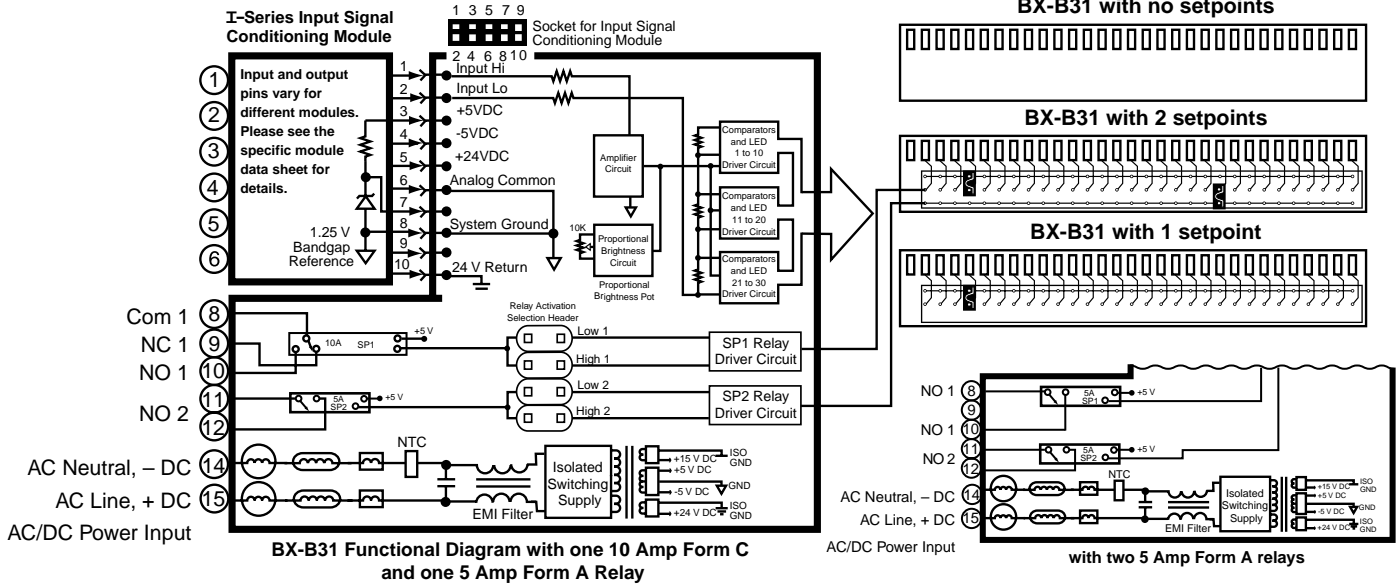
I–Series Input Signal Conditioning Module

1 3 5 7 9
Socket for Input Signal Conditioning Module
2 4 6 8 10

BX-B31 with no setpoints

Input and output pins vary for different modules. Please see the specific module data sheet for details.

1.25 V Bandgap Reference

1
2
3
4
5
6

1 Input Hi
2 Input Lo
3 +5VDC
4 -5VDC
5 +24VDC
6 Analog Common
7
8 System Ground
9
10 24 V Return

Amplifier Circuit

10K
Proportional Brightness Circuit
Proportional Brightness Pot

Comparators and LED 1 to 10 Driver Circuit
Comparators and LED 11 to 20 Driver Circuit
Comparators and LED 21 to 30 Driver Circuit

BX-B31 with 2 setpoints

BX-B31 with 1 setpoint

Com 1 8
NC 1 9
NO 1 10
NO 2 11
12

10A SP1 +5 V
5A SP2 +5 V

Relay Activation Selection Header
Low 1
High 1
Low 2
High 2

SP1 Relay Driver Circuit
SP2 Relay Driver Circuit

AC Neutral, – DC 14
AC Line, + DC 15
AC/DC Power Input

NTC
EMI Filter
Isolated Switching Supply
+15 V DC
+5 V DC
ISO GND
-5 V DC
GND
+24 V DC
ISO GND

BX-B31 Functional Diagram with one 10 Amp Form C and one 5 Amp Form A Relay

NO 1 8
9
NO 1 10
NO 2 11
12
5A SP1 +5 V
5A SP2 +5 V
NTC
AC Neutral, – DC 14
AC Line, + DC 15
AC/DC Power Input
EMI Filter
Isolated Switching Supply
+15 V DC
+5 V DC
ISO GND
-5 V DC
+24 V DC
ISO GND

with two 5 Amp Form A relays